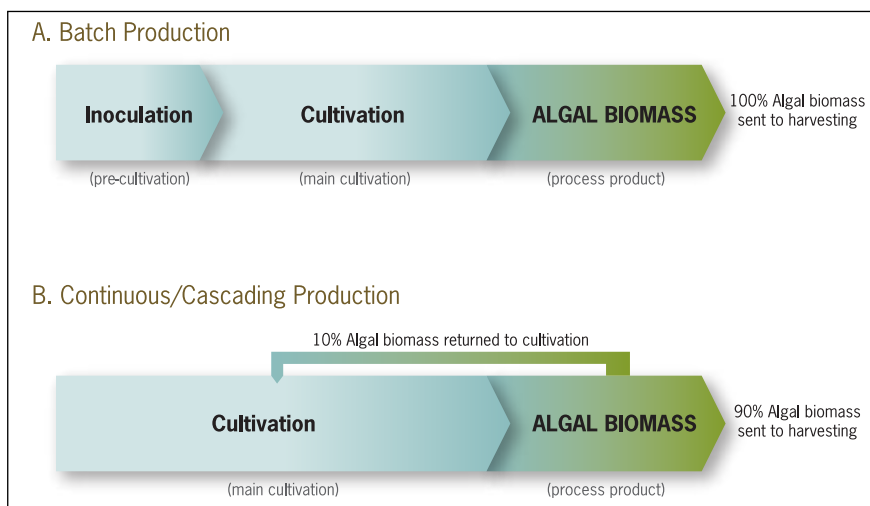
A. Batch Production

Inoculation

Cultivation

ALGAL BIOMASS

100% Algal biomass sent to harvesting

(pre-cultivation)

(main cultivation)

(process product)

B. Continuous/Cascading Production

10% Algal biomass returned to cultivation

Cultivation

ALGAL BIOMASS

90% Algal biomass sent to harvesting

(main cultivation)

(process product)